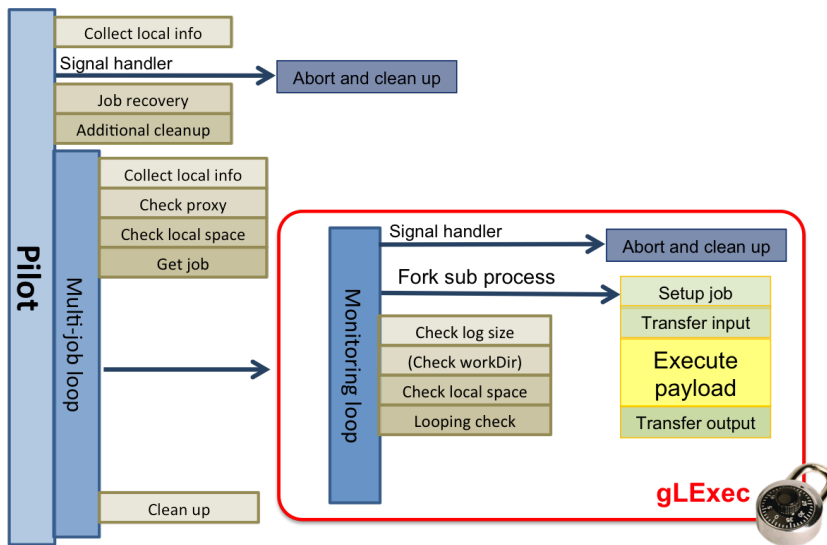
Pilot

Collect local info

Signal handler

Abort and clean up

Job recovery

Additional cleanup

Multi-job loop

Collect local info

Check proxy

Check local space

Get job

Monitoring loop

Signal handler

Abort and clean up

Fork sub process

Setup job

Transfer input

Execute payload

Transfer output

Check log size

(Check workDir)

Check local space

Looping check

Clean up

gLExec